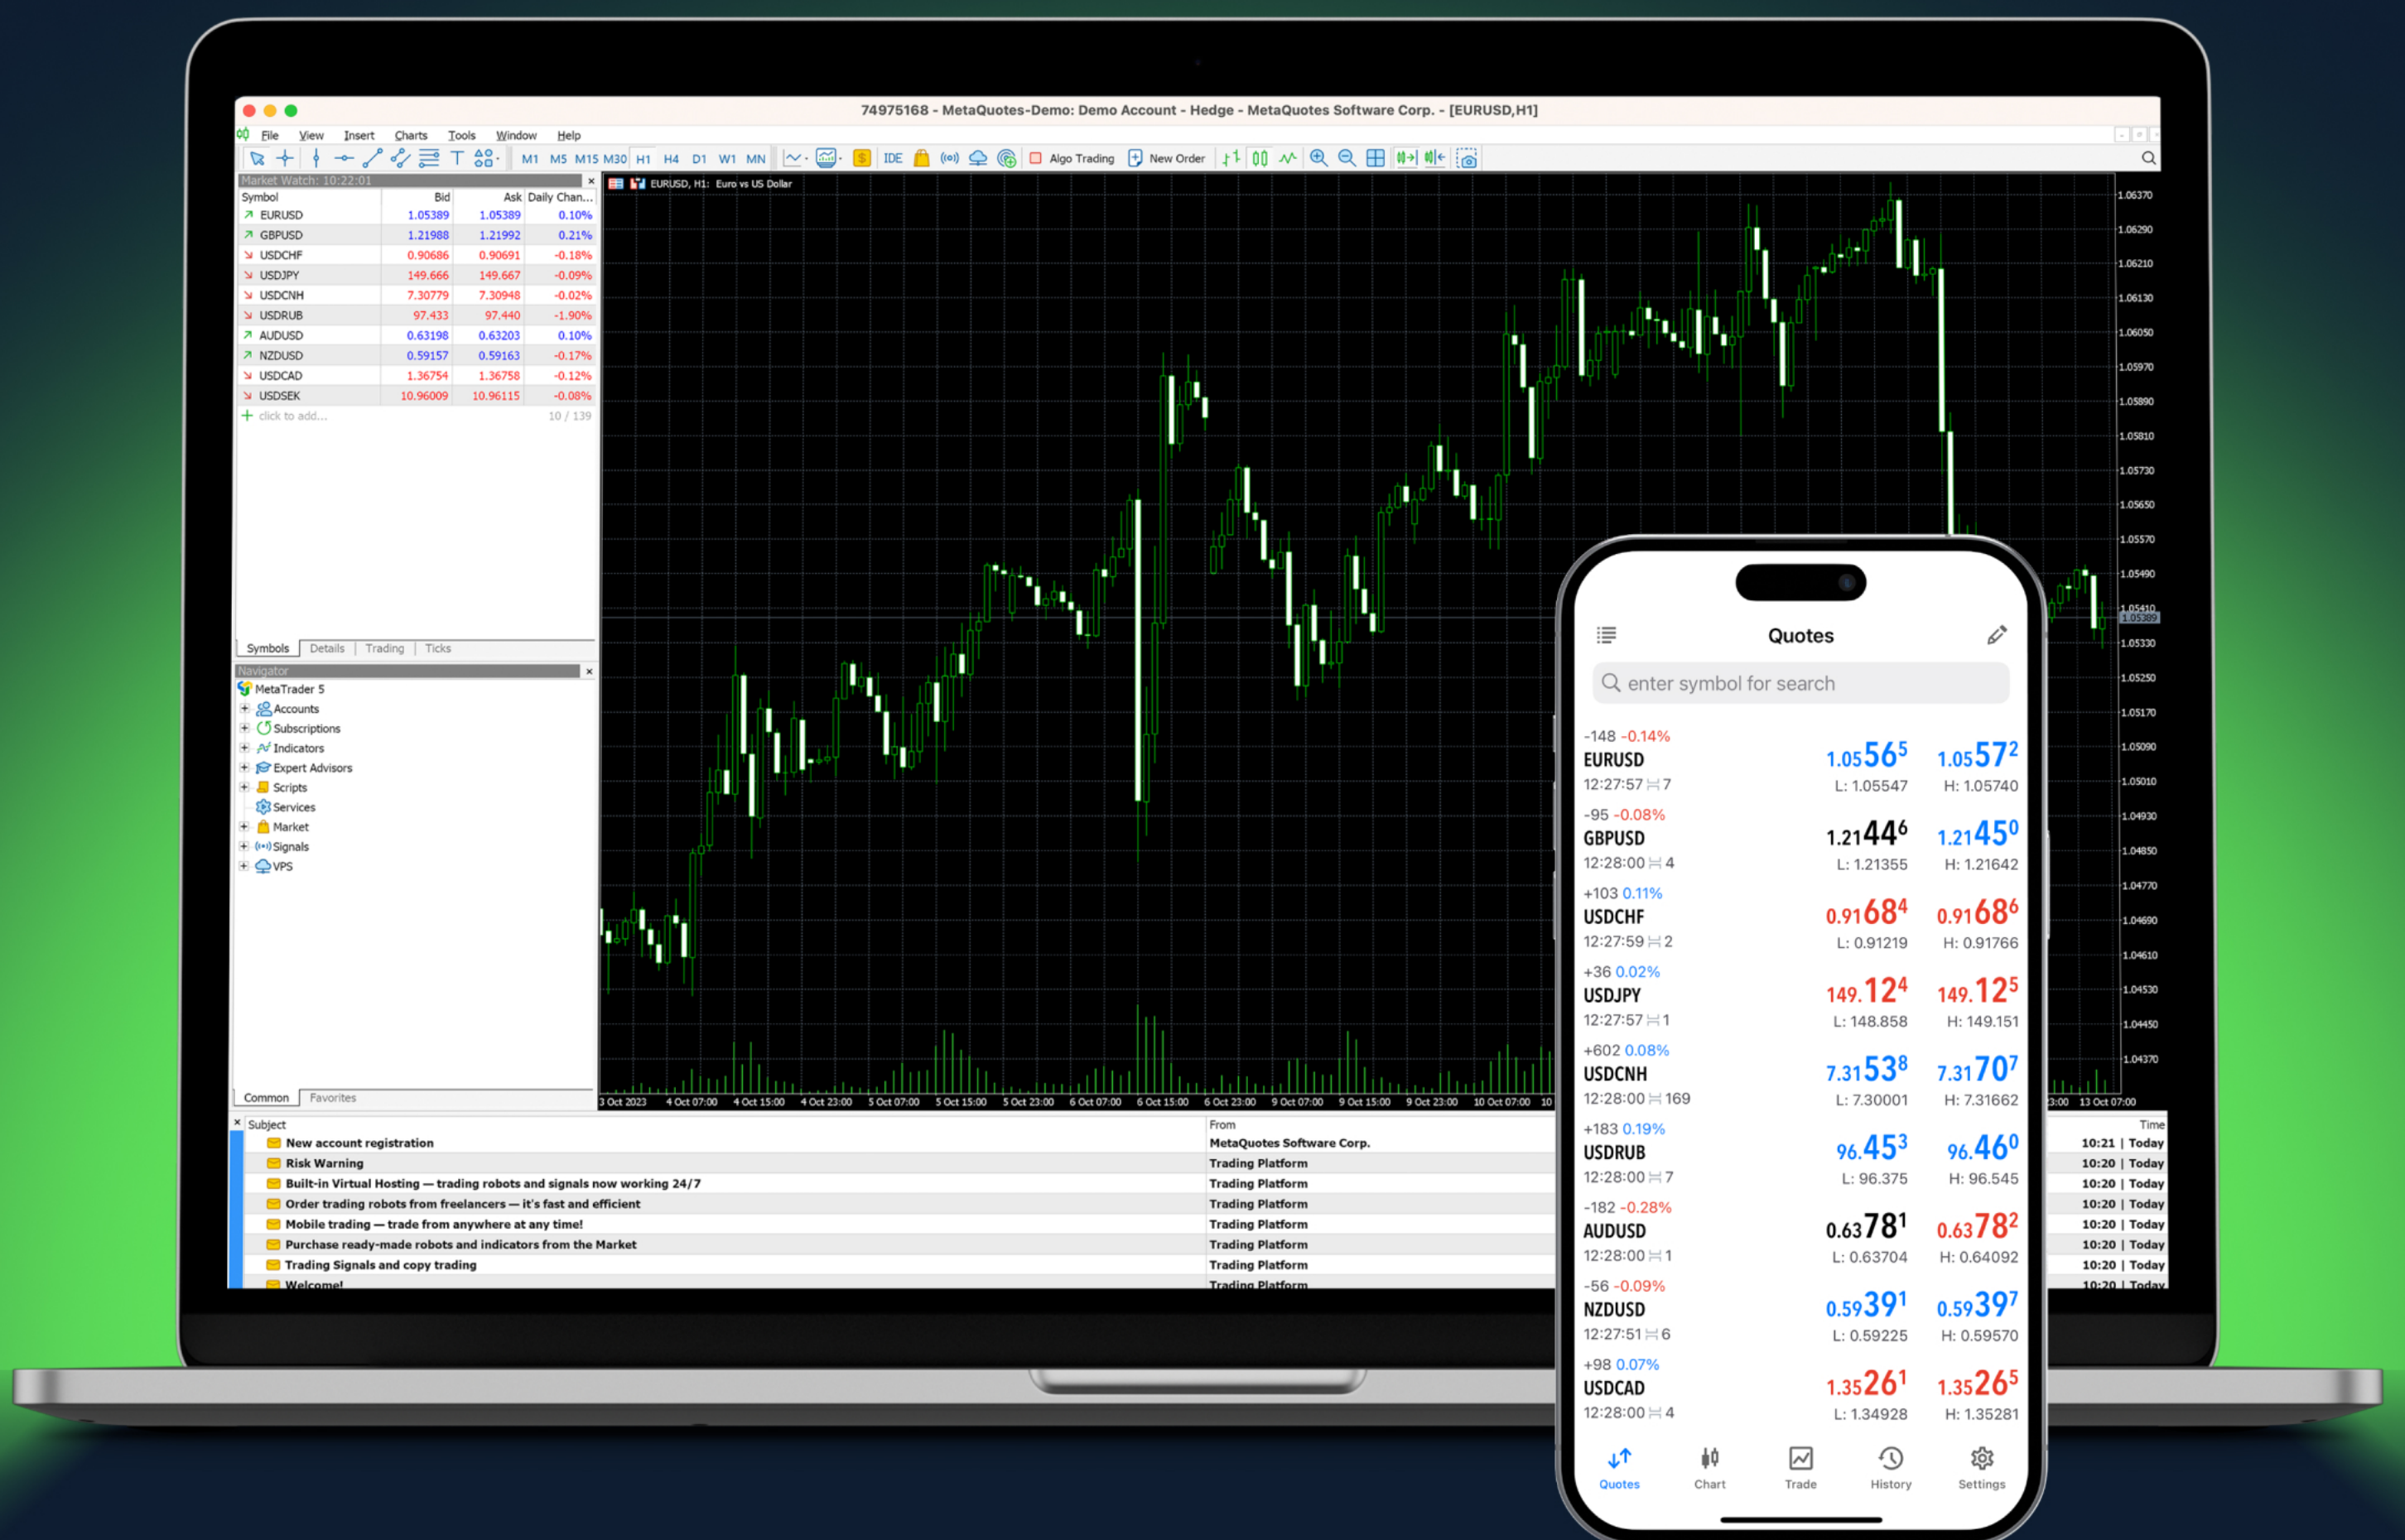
74975168 - MetaQuotes-Demo: Demo Account - Hedge - MetaQuotes Software Corp. - [EURUSD,H1]

File View Insert Charts Tools Window Help

M1 M5 M15 M30 H1 H4 D1 W1 MN IDE Algo Trading New Order

Market Watch: 10:22:01

| Symbol | Bid | Ask | Daily Chan... |
|---|---|---|---|
| EURUSD | 1.05389 | 1.05389 | 0.10% |
| GBPUSD | 1.21988 | 1.21992 | 0.21% |
| USDCHF | 0.90686 | 0.90691 | -0.18% |
| USDJPY | 149.666 | 149.667 | -0.09% |
| USDCNH | 7.30779 | 7.30948 | -0.02% |
| USDRUB | 97.433 | 97.440 | -1.90% |
| AUDUSD | 0.63198 | 0.63203 | 0.10% |
| NZDUSD | 0.59157 | 0.59163 | -0.17% |
| USDCAD | 1.36754 | 1.36758 | -0.12% |
| USDSEK | 10.96009 | 10.96115 | -0.08% |
| click to add... | | | 10 / 139 |

Symbols Details Trading Ticks

Navigator
MetaTrader 5
Accounts
Subscriptions
Indicators
Expert Advisors
Scripts
Services
Market
Signals
VPS

Common Favorites

EURUSD, H1: Euro vs US Dollar

1.06370 1.06290 1.06210 1.06130 1.06050 1.05970 1.05890 1.05810 1.05730 1.05650 1.05570 1.05490 1.05410 1.05389 1.05330 1.05250 1.05170 1.05090 1.05010 1.04930 1.04850 1.04770 1.04690 1.04610 1.04530 1.04450 1.04370

3 Oct 2023 4 Oct 07:00 4 Oct 15:00 4 Oct 23:00 5 Oct 07:00 5 Oct 15:00 5 Oct 23:00 6 Oct 07:00 6 Oct 15:00 6 Oct 23:00 9 Oct 07:00 9 Oct 15:00 9 Oct 23:00 10 Oct 07:00 10 :00 13 Oct 07:00

| Subject | From | Time |
|---|---|---|
| New account registration | MetaQuotes Software Corp. | 10:21 \| Today |
| Risk Warning | Trading Platform | 10:20 \| Today |
| Built-in Virtual Hosting — trading robots and signals now working 24/7 | Trading Platform | 10:20 \| Today |
| Order trading robots from freelancers — it's fast and efficient | Trading Platform | 10:20 \| Today |
| Mobile trading — trade from anywhere at any time! | Trading Platform | 10:20 \| Today |
| Purchase ready-made robots and indicators from the Market | Trading Platform | 10:20 \| Today |
| Trading Signals and copy trading | Trading Platform | 10:20 \| Today |
| Welcome! | Trading Platform | 10:20 \| Today |

Quotes
enter symbol for search

-148 -0.14%
EURUSD 1.05565 1.05572
12:27:57 7 L: 1.05547 H: 1.05740

-95 -0.08%
GBPUSD 1.21446 1.21450
12:28:00 4 L: 1.21355 H: 1.21642

+103 0.11%
USDCHF 0.91684 0.91686
12:27:59 2 L: 0.91219 H: 0.91766

+36 0.02%
USDJPY 149.124 149.125
12:27:57 1 L: 148.858 H: 149.151

+602 0.08%
USDCNH 7.31538 7.31707
12:28:00 169 L: 7.30001 H: 7.31662

+183 0.19%
USDRUB 96.453 96.460
12:28:00 7 L: 96.375 H: 96.545

-182 -0.28%
AUDUSD 0.63781 0.63782
12:28:00 1 L: 0.63704 H: 0.64092

-56 -0.09%
NZDUSD 0.59391 0.59397
12:27:51 6 L: 0.59225 H: 0.59570

+98 0.07%
USDCAD 1.35261 1.35265
12:28:00 4 L: 1.34928 H: 1.35281

Quotes Chart Trade History Settings